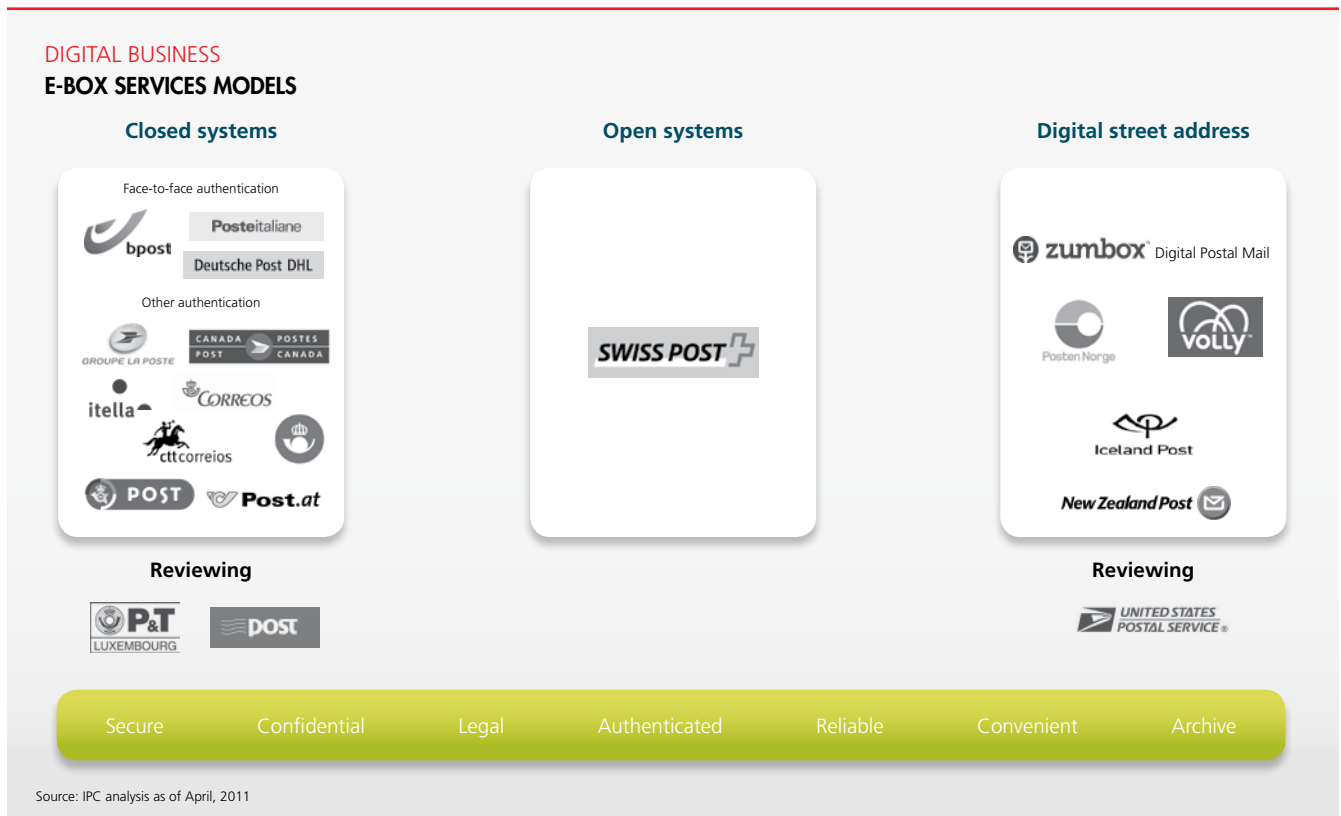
DIGITAL BUSINESS
E-BOX SERVICES MODELS

Closed systems

Face-to-face authentication

bpost

Posteitaliane

Deutsche Post DHL

Other authentication

GROUPE LA POSTE

CANADA POSTES POST CANADA

itella

CORREOS

cttcorreios

POST

Post.at

Open systems

SWISS POST

Digital street address

zumbox Digital Postal Mail

Posten Norge

VOLLY

Iceland Post

New Zealand Post

Reviewing

P&T LUXEMBOURG

POST

Reviewing

UNITED STATES POSTAL SERVICE

Secure Confidential Legal Authenticated Reliable Convenient Archive

Source: IPC analysis as of April, 2011